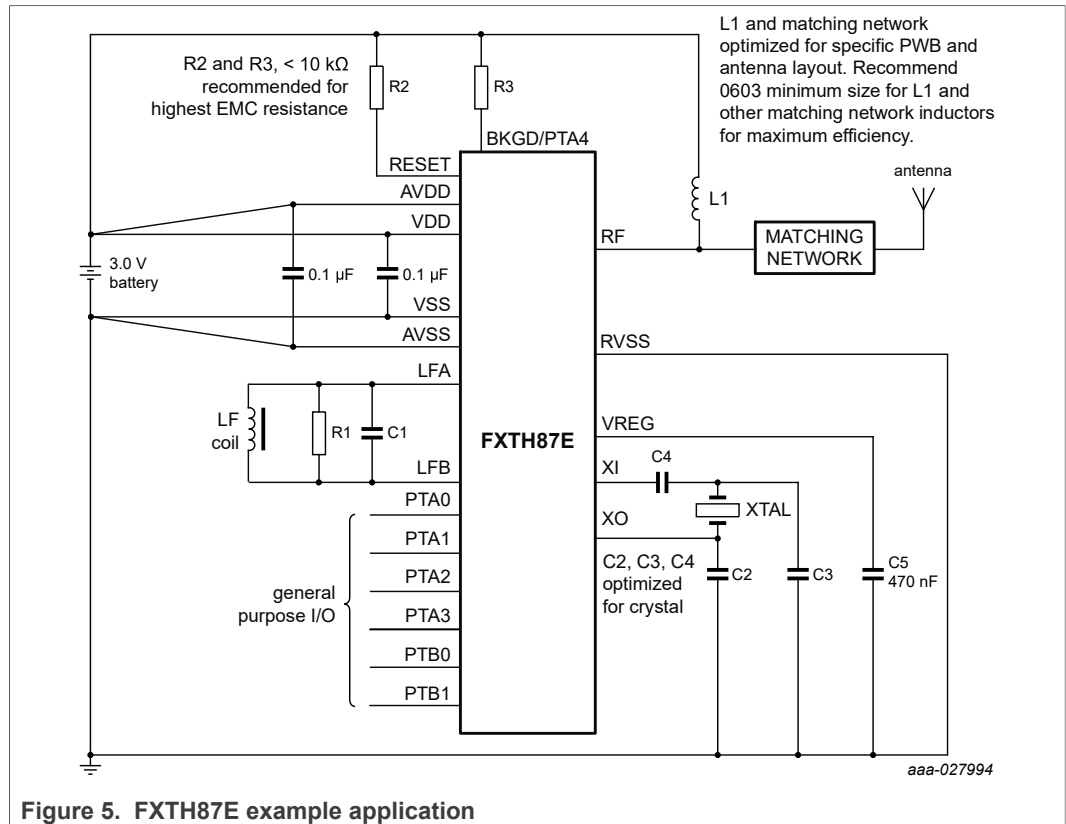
R2 and R3, < 10 kΩ recommended for highest EMC resistance

R2

R3

L1 and matching network optimized for specific PWB and antenna layout. Recommend 0603 minimum size for L1 and other matching network inductors for maximum efficiency.

BKGD/PTA4

RESET

antenna

AVDD

L1

VDD

RF

MATCHING NETWORK

3.0 V battery

0.1 µF

0.1 µF

VSS

AVSS

RVSS

LFA

LF coil

R1

C1

FXTH87E

VREG

LFB

XI

C4

PTA0

XTAL

XO

PTA1

C2, C3, C4 optimized for crystal

PTA2

C2

C3

C5 470 nF

general purpose I/O

PTA3

PTB0

PTB1

aaa-027994

Figure 5. FXTH87E example application